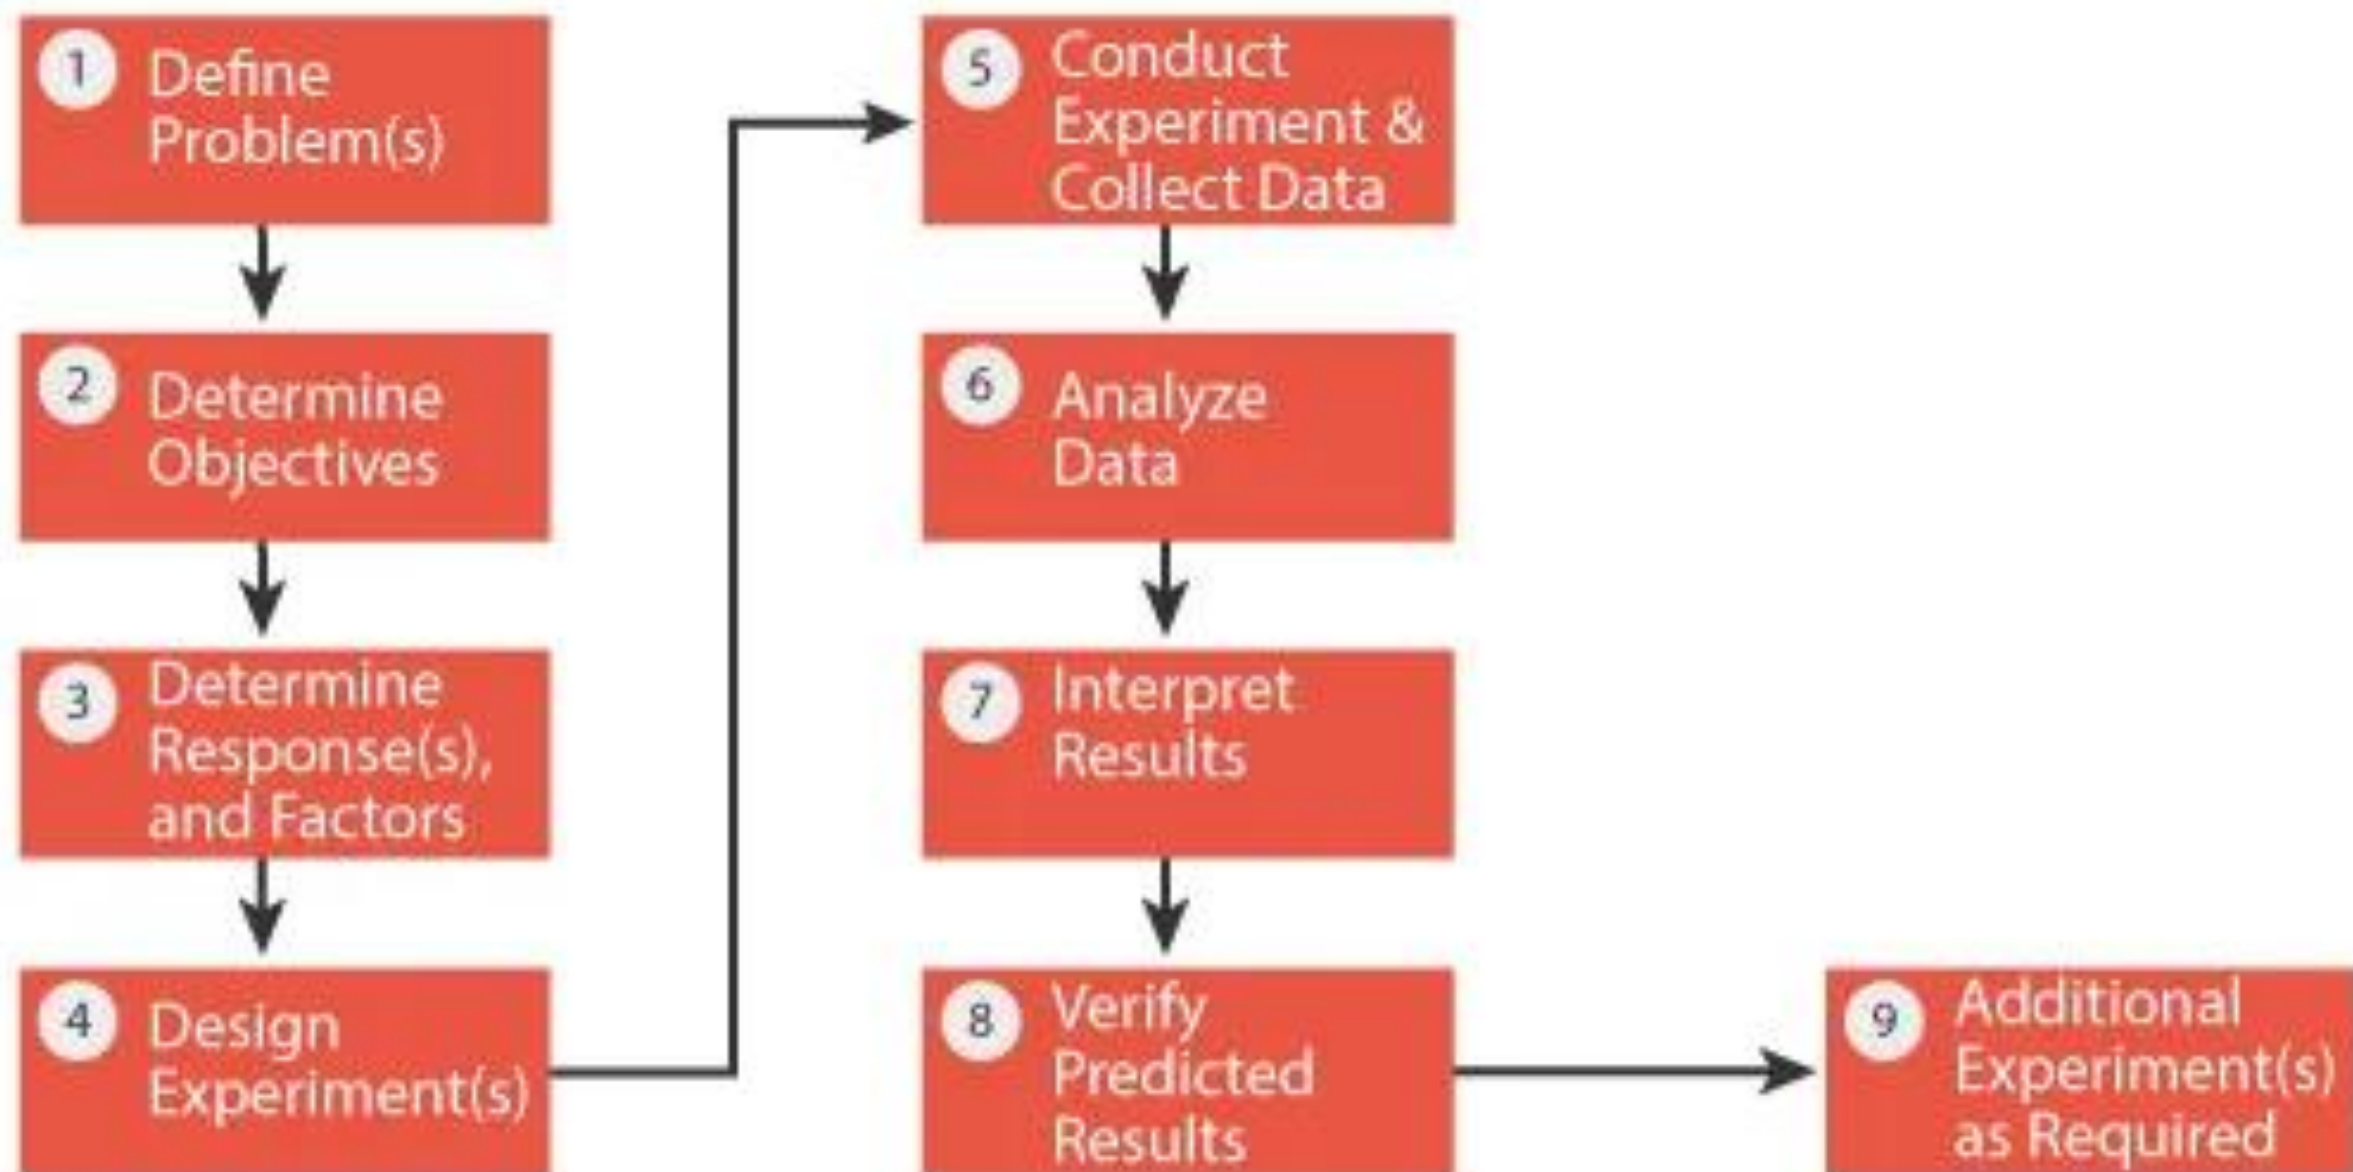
1 Define Problem(s)

2 Determine Objectives

3 Determine Response(s), and Factors

4 Design Experiment(s)

5 Conduct Experiment & Collect Data

6 Analyze Data

7 Interpret Results

8 Verify Predicted Results

9 Additional Experiment(s) as Required